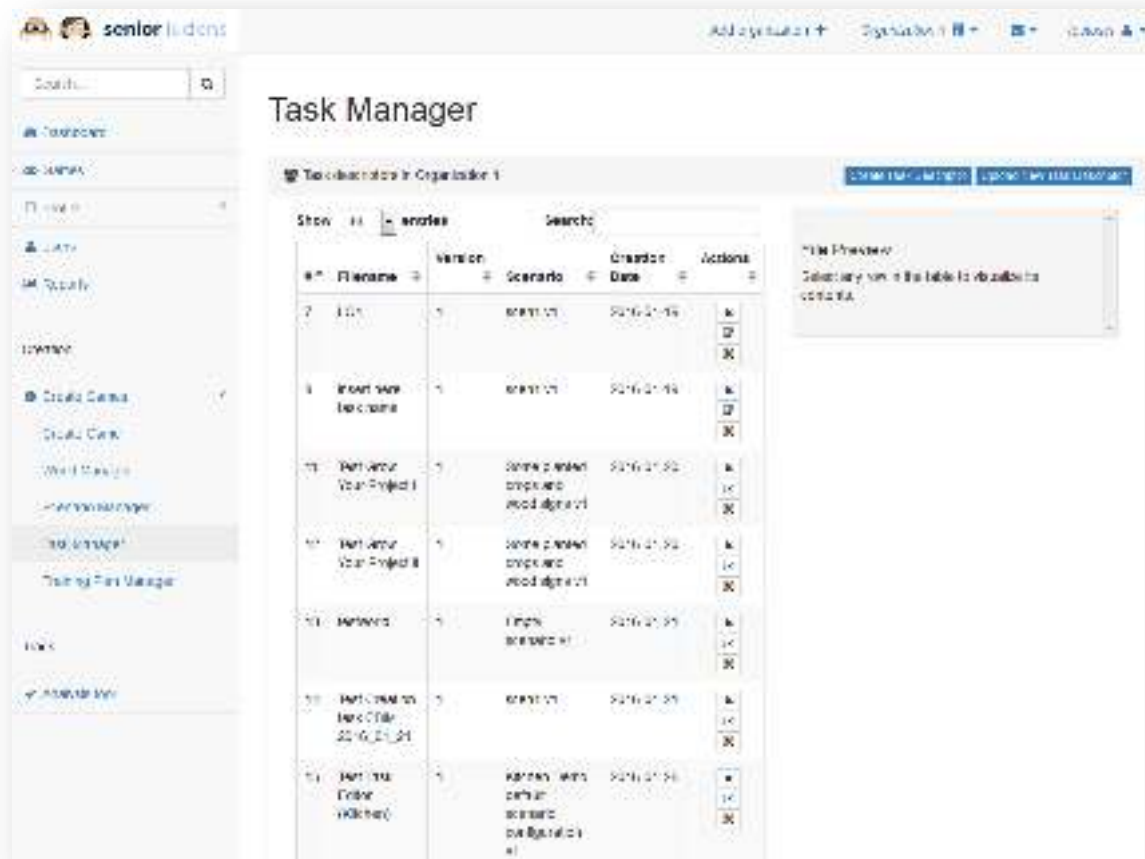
senior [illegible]

Add organisation + Organisation 1 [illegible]

Search...

Dashboard

Games

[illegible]

Users

Reports

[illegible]

Create Games

Create Game

Word Manager

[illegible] Manager

Task Manager

Training Plan Manager

Tools

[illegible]

Task Manager

Task descriptions in Organization 1

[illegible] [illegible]

Show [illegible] entries Search:

| # | Filename | Version | Scenario | Creation Date | Actions |
|---|---|---|---|---|---|
| 7 | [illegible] | 1 | scenario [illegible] | 2016-01-15 | |
| 8 | Insert here task name | 1 | scenario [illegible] | 2016-01-15 | |
| 11 | Pert Amur Your Project I | 1 | Some planed trips and wood alignment | 2016-01-25 | |
| 12 | Pert Amur Your Project II | 1 | Some planed trips and wood alignment | 2016-01-25 | |
| 13 | Network | 1 | Empty scenario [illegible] | 2016-01-25 | |
| 14 | Pert Create Task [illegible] 2016_01_21 | 1 | scenario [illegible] | 2016-01-25 | |
| 15 | Pert Task Editor (Kitchen) | 1 | Kitchen with default scenario configuration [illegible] | 2016-01-26 | |

File Preview

Select any row in the table to visualize its contents.